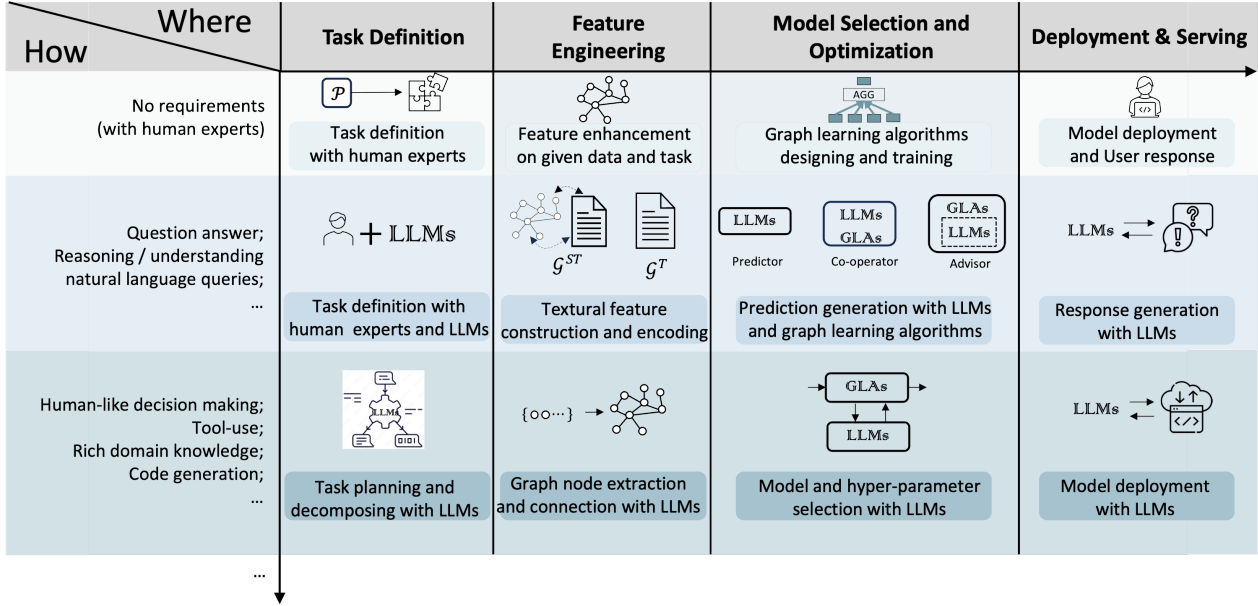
| Where / How | Task Definition | Feature Engineering | Model Selection and Optimization | Deployment & Serving |
|---|---|---|---|---|
| No requirements (with human experts) | $\mathcal{P}$ Task definition with human experts | Feature enhancement on given data and task | AGG Graph learning algorithms designing and training | Model deployment and User response |
| Question answer; Reasoning / understanding natural language queries; ... | + LLMs Task definition with human experts and LLMs | $\mathcal{G}^{ST}$ $\mathcal{G}^{T}$ Textural feature construction and encoding | LLMs Predictor; LLMs GLAs Co-operator; GLAs LLMs Advisor Prediction generation with LLMs and graph learning algorithms | LLMs Response generation with LLMs |
| Human-like decision making; Tool-use; Rich domain knowledge; Code generation; ... | LLMs Task planning and decomposing with LLMs | {○○···} Graph node extraction and connection with LLMs | GLAs LLMs Model and hyper-parameter selection with LLMs | LLMs Model deployment with LLMs |

...